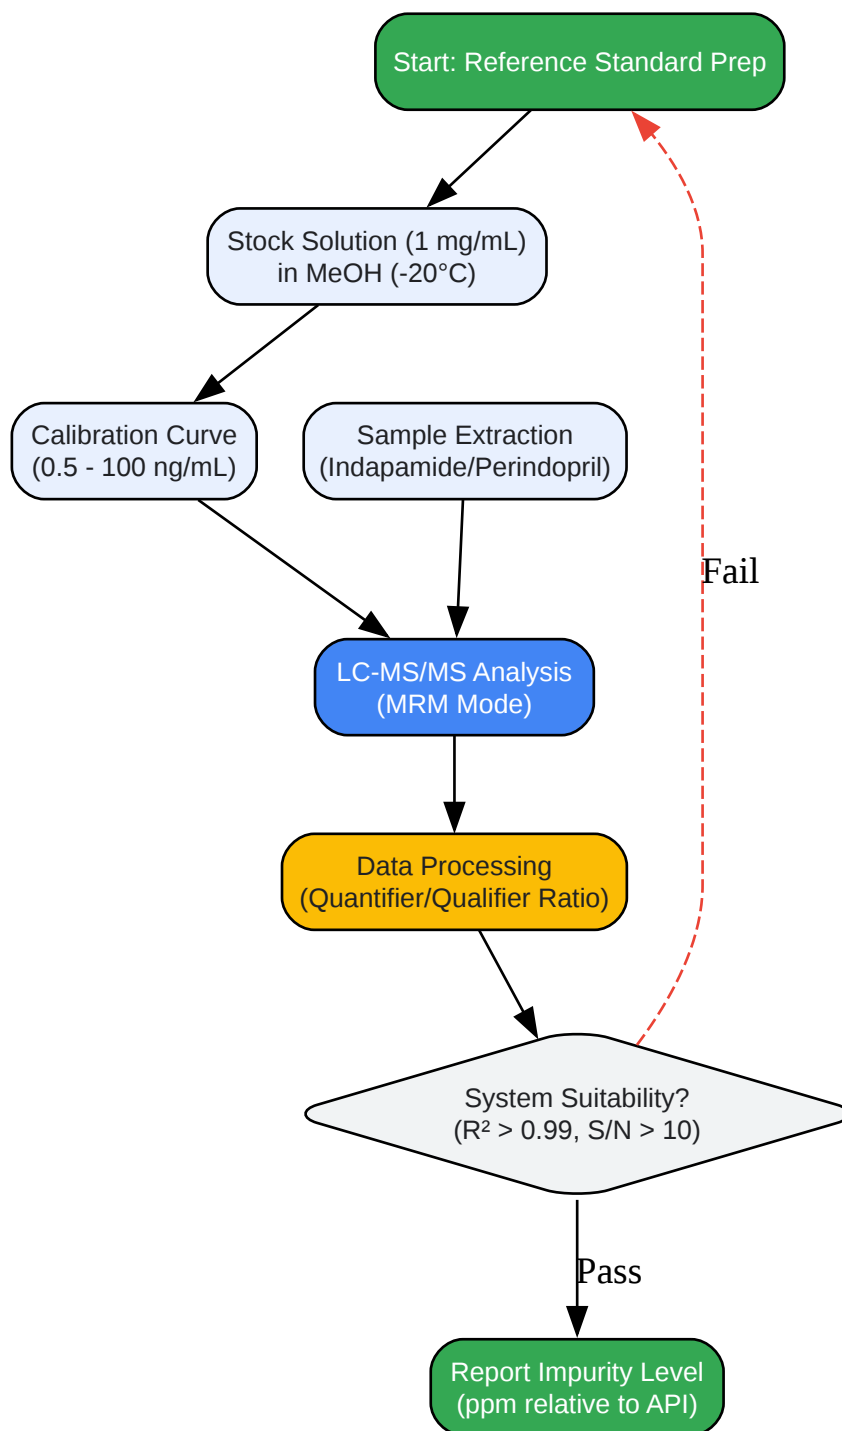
Start: Reference Standard Prep

Stock Solution (1 mg/mL) in MeOH (-20°C)

Calibration Curve (0.5 - 100 ng/mL)

Sample Extraction (Indapamide/Perindopril)

Fail

LC-MS/MS Analysis (MRM Mode)

Data Processing (Quantifier/Qualifier Ratio)

System Suitability? ($R^2$ > 0.99, S/N > 10)

Pass

Report Impurity Level (ppm relative to API)